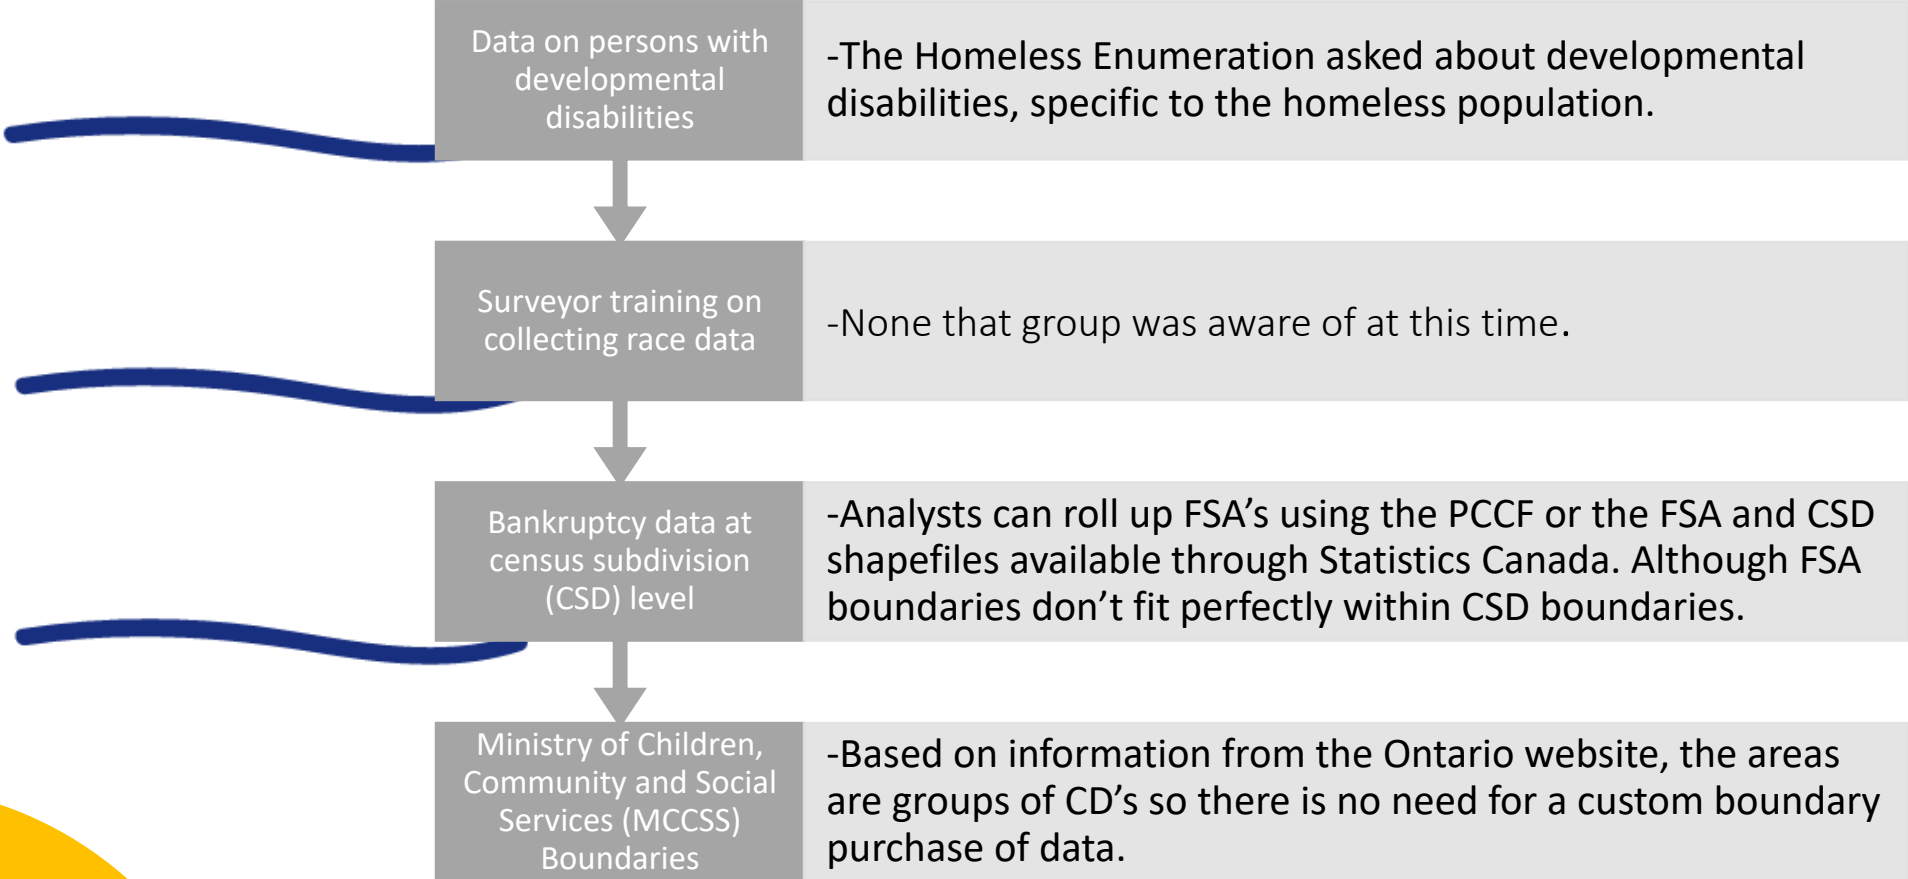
Data on persons with developmental disabilities

-The Homeless Enumeration asked about developmental disabilities, specific to the homeless population.

Surveyor training on collecting race data

-None that group was aware of at this time.

Bankruptcy data at census subdivision (CSD) level

-Analysts can roll up FSA's using the PCCF or the FSA and CSD shapefiles available through Statistics Canada. Although FSA boundaries don't fit perfectly within CSD boundaries.

Ministry of Children, Community and Social Services (MCCSS) Boundaries

-Based on information from the Ontario website, the areas are groups of CD's so there is no need for a custom boundary purchase of data.